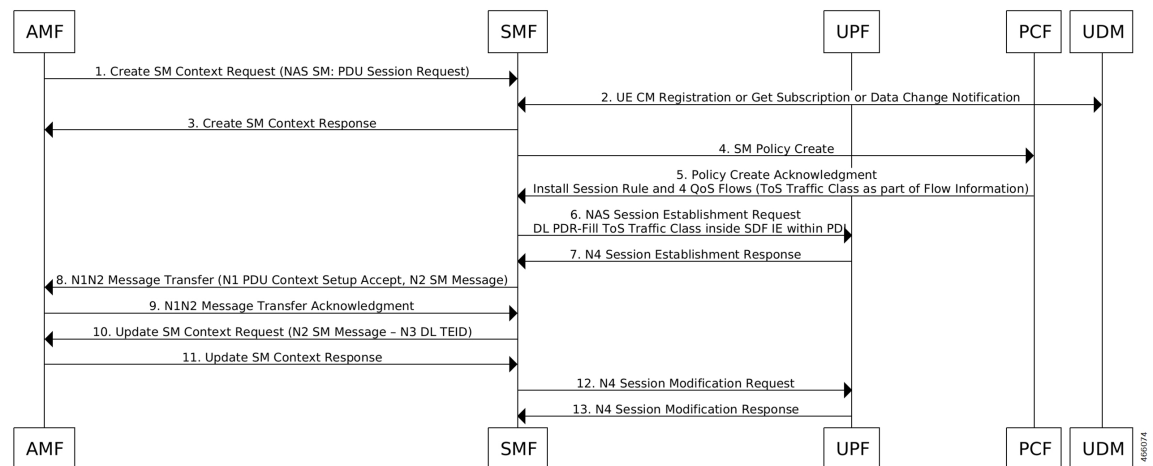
AMF SMF UPF PCF UDM

1. Create SM Context Request (NAS SM: PDU Session Request)

2. UE CM Registration or Get Subscription or Data Change Notification

3. Create SM Context Response

4. SM Policy Create

5. Policy Create Acknowledgment
Install Session Rule and 4 QoS Flows (ToS Traffic Class as part of Flow Information)

6. NAS Session Establishment Request
DL PDR-Fill ToS Traffic Class inside SDF IE within PDI

7. N4 Session Establishment Response

8. N1N2 Message Transfer (N1 PDU Context Setup Accept, N2 SM Message)

9. N1N2 Message Transfer Acknowledgment

10. Update SM Context Request (N2 SM Message – N3 DL TEID)

11. Update SM Context Response

12. N4 Session Modification Request

13. N4 Session Modification Response

AMF SMF UPF PCF UDM

466074